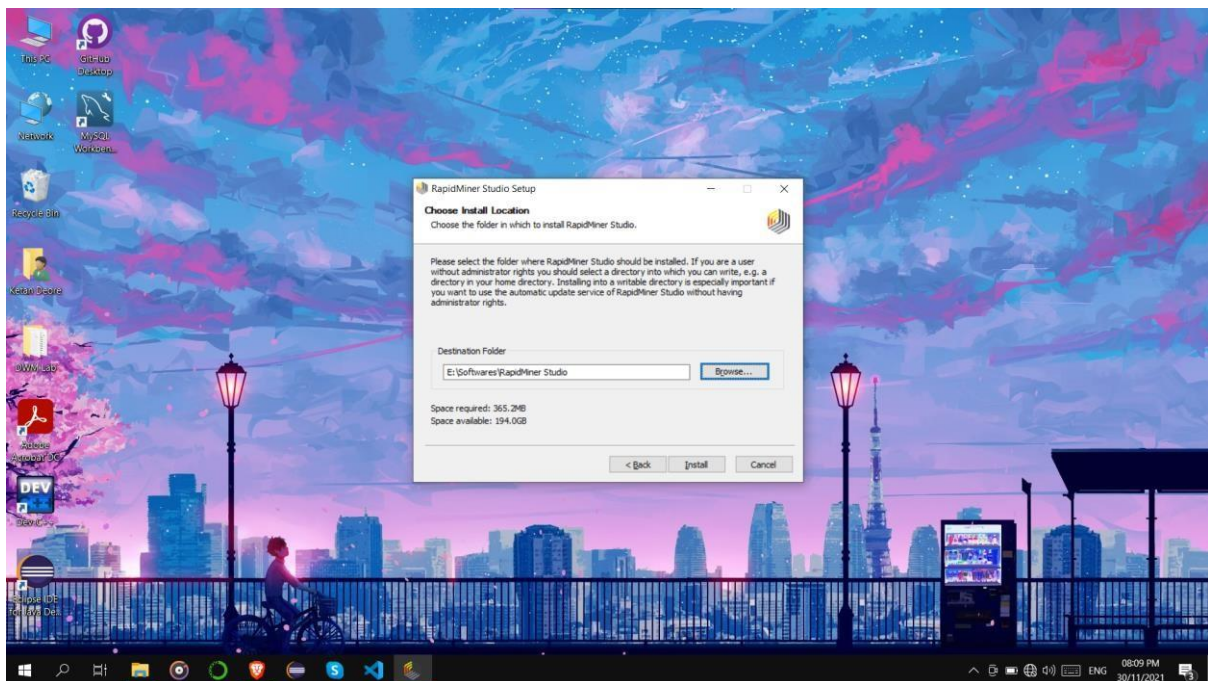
This PC

GitHub Desktop

Network

MySQL Workben...

Recycle Bin

Ketan Deore

DWM Lab

Adobe Acrobat DC

DEV

Dev-C++

Eclipse IDE for Java Dev...

RapidMiner Studio Setup

Choose Install Location

Choose the folder in which to install RapidMiner Studio.

Please select the folder where RapidMiner Studio should be installed. If you are a user without administrator rights you should select a directory into which you can write, e.g. a directory in your home directory. Installing into a writable directory is especially important if you want to use the automatic update service of RapidMiner Studio without having administrator rights.

Destination Folder

E:\Softwares\RapidMiner Studio

Browse...

Space required: 365.2MB
Space available: 194.0GB

< Back

Install

Cancel

ENG

08:09 PM
30/11/2021

3